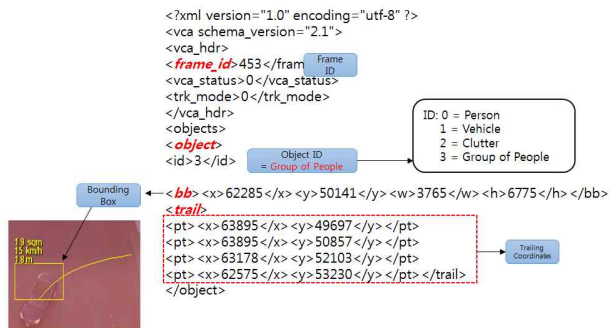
<?xml version="1.0" encoding="utf-8" ?>
<vca schema_version="2.1">
<vca_hdr>
<frame_id>453</fram

Frame ID

<vca_status>0</vca_status>
<trk_mode>0</trk_mode>
</vca_hdr>
<objects>
<object>
<id>3</id>

Object ID = Group of People

ID: 0 = Person
1 = Vehicle
2 = Clutter
3 = Group of People

Bounding Box

<bb> <x> 62285</x> <y> 50141</y> <w> 3765</w> <h> 6775</h> </bb>
<trail>
<pt> <x> 63895</x> <y> 49697</y> </pt>
<pt> <x> 63895</x> <y> 50857</y> </pt>
<pt> <x> 63178</x> <y> 52103</y> </pt>
<pt> <x> 62575</x> <y> 53230</y> </pt> </trail>
</object>

Trailing Coordinates

1.9 sqm
15 km/h
1.8 m